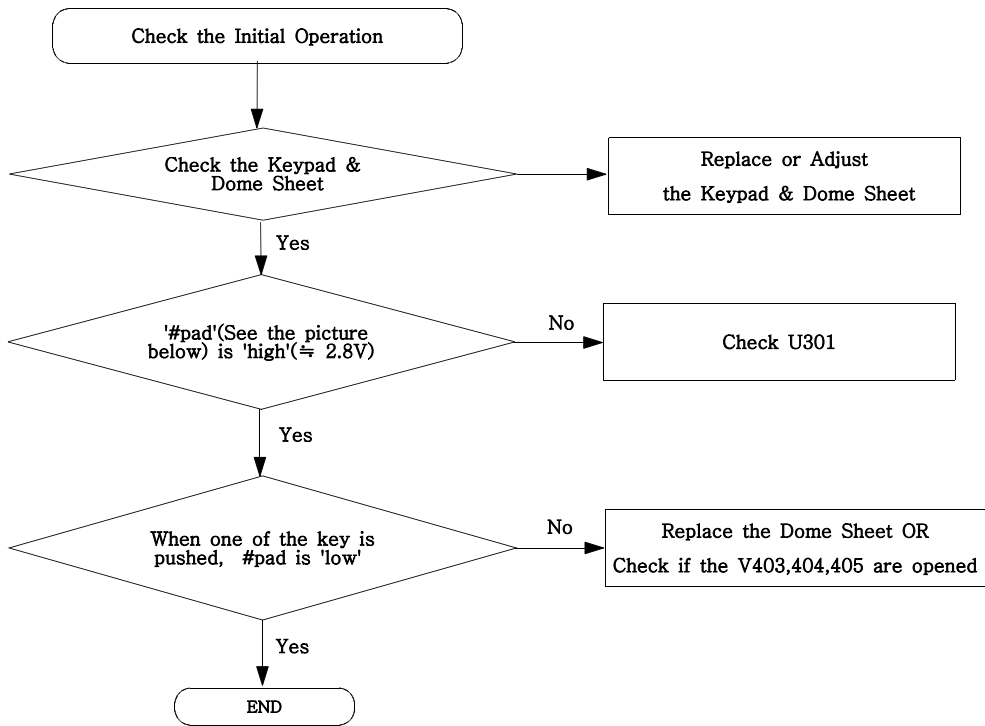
Check the Initial Operation

Check the Keypad & Dome Sheet

Replace or Adjust the Keypad & Dome Sheet

Yes

'#pad'(See the picture below) is 'high'(≒ 2.8V)

No

Check U301

Yes

When one of the key is pushed, #pad is 'low'

No

Replace the Dome Sheet OR Check if the V403,404,405 are opened

Yes

END